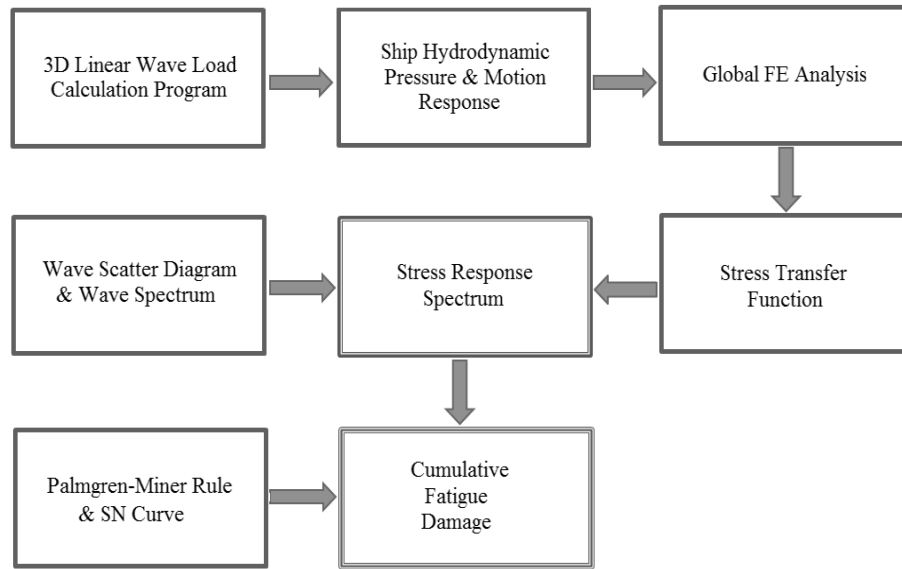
3D Linear Wave Load Calculation Program

Ship Hydrodynamic Pressure & Motion Response

Global FE Analysis

Wave Scatter Diagram & Wave Spectrum

Stress Response Spectrum

Stress Transfer Function

Palmgren-Miner Rule & SN Curve

Cumulative Fatigue Damage